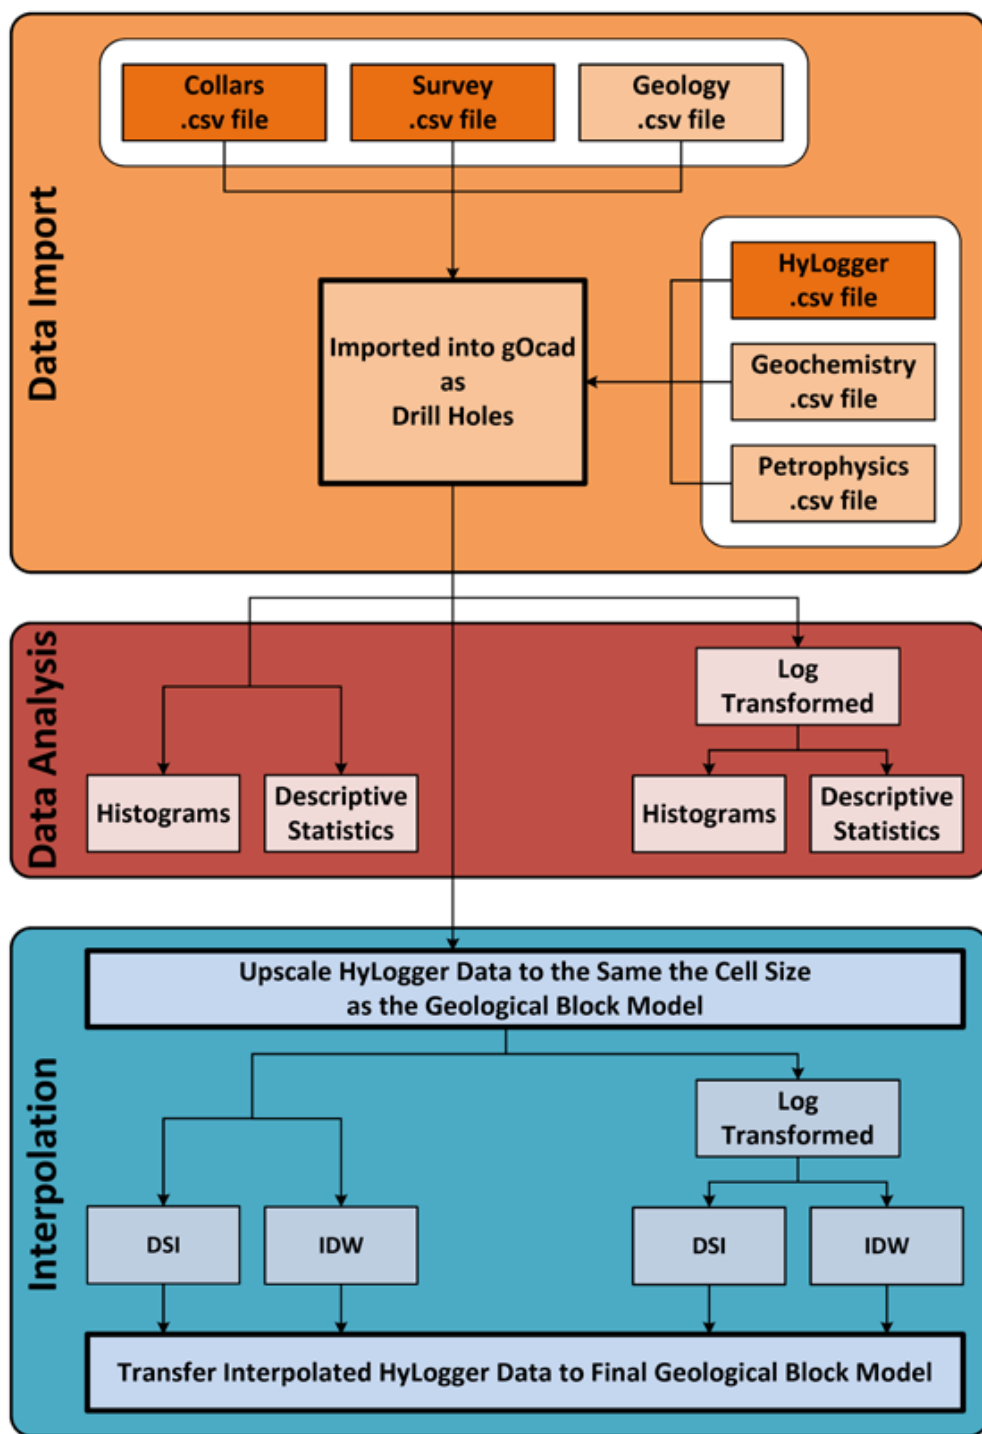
Data Import

Collars .csv file

Survey .csv file

Geology .csv file

Imported into gOcad as Drill Holes

HyLogger .csv file

Geochemistry .csv file

Petrophysics .csv file

Data Analysis

Log Transformed

Histograms

Descriptive Statistics

Histograms

Descriptive Statistics

Interpolation

Upscale HyLogger Data to the Same the Cell Size as the Geological Block Model

Log Transformed

DSI

IDW

DSI

IDW

Transfer Interpolated HyLogger Data to Final Geological Block Model